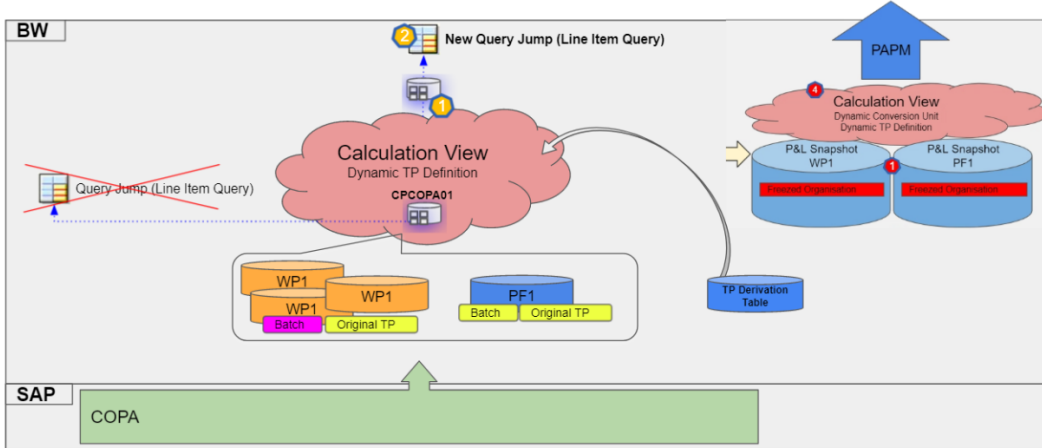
BW

2 New Query Jump (Line Item Query)

1

Calculation View
Dynamic TP Definition
CPCOPA01

Query Jump (Line Item Query)

WP1
WP1
WP1
Batch
Original TP

PF1
Batch
Original TP

TP Derivation Table

PAPM

4 Calculation View
Dynamic Conversion Unit
Dynamic TP Definition

P&L Snapshot WP1
Freezed Organisation

1

P&L Snapshot PF1
Freezed Organisation

SAP

COPA